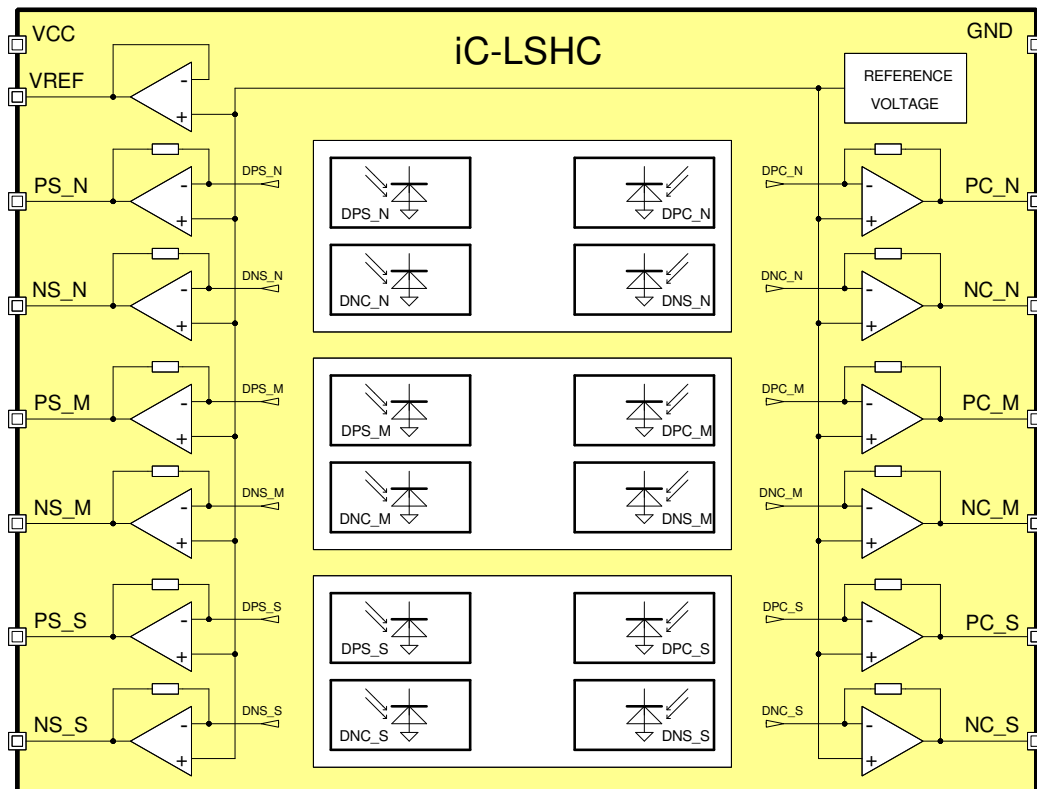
VCC
iC-LSHC
GND
VREF
REFERENCE VOLTAGE
PS_N
DPS_N
DPS_N
DPC_N
DPC_N
PC_N
NS_N
DNS_N
DNC_N
DNS_N
DNC_N
NC_N
PS_M
DPS_M
DPS_M
DPC_M
DPC_M
PC_M
NS_M
DNS_M
DNC_M
DNS_M
DNC_M
NC_M
PS_S
DPS_S
DPS_S
DPC_S
DPC_S
PC_S
NS_S
DNS_S
DNC_S
DNS_S
DNC_S
NC_S